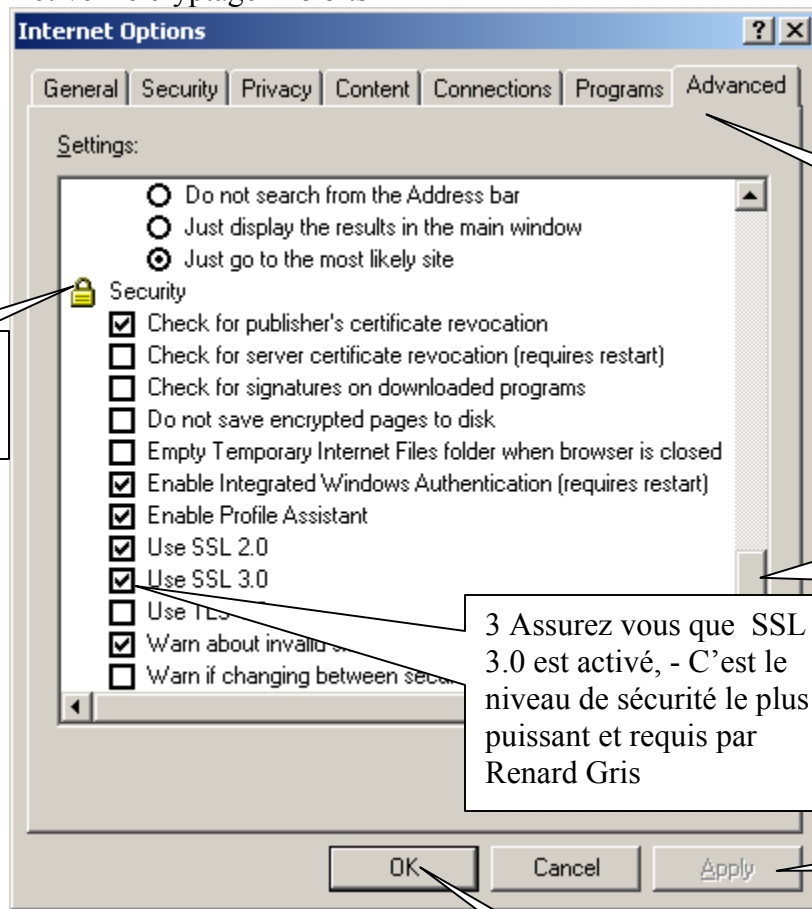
Internet Options

General | Security | Privacy | Content | Connections | Programs | Advanced

Settings:

Do not search from the Address bar
Just display the results in the main window
Just go to the most likely site
Security
Check for publisher's certificate revocation
Check for server certificate revocation (requires restart)
Check for signatures on downloaded programs
Do not save encrypted pages to disk
Empty Temporary Internet Files folder when browser is closed
Enable Integrated Windows Authentication (requires restart)
Enable Profile Assistant
Use SSL 2.0
Use SSL 3.0
Use TLS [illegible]
Warn about invalid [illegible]
Warn if changing between sec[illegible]

3 Assurez vous que SSL 3.0 est activé, - C'est le niveau de sécurité le plus puissant et requis par Renard Gris

OK
Cancel
Apply